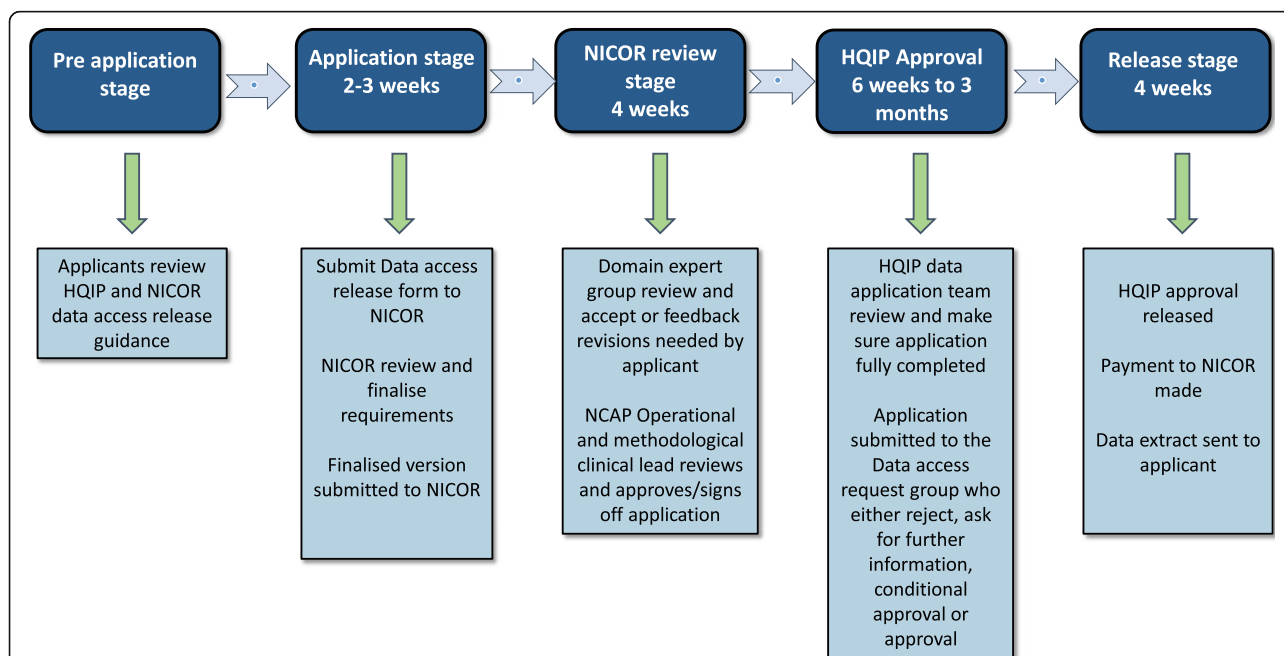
Pre application stage

Application stage 2-3 weeks

NICOR review stage 4 weeks

HQIP Approval 6 weeks to 3 months

Release stage 4 weeks

Applicants review HQIP and NICOR data access release guidance

Submit Data access release form to NICOR

NICOR review and finalise requirements

Finalised version submitted to NICOR

Domain expert group review and accept or feedback revisions needed by applicant

NCAP Operational and methodological clinical lead reviews and approves/signs off application

HQIP data application team review and make sure application fully completed

Application submitted to the Data access request group who either reject, ask for further information, conditional approval or approval

HQIP approval released

Payment to NICOR made

Data extract sent to applicant